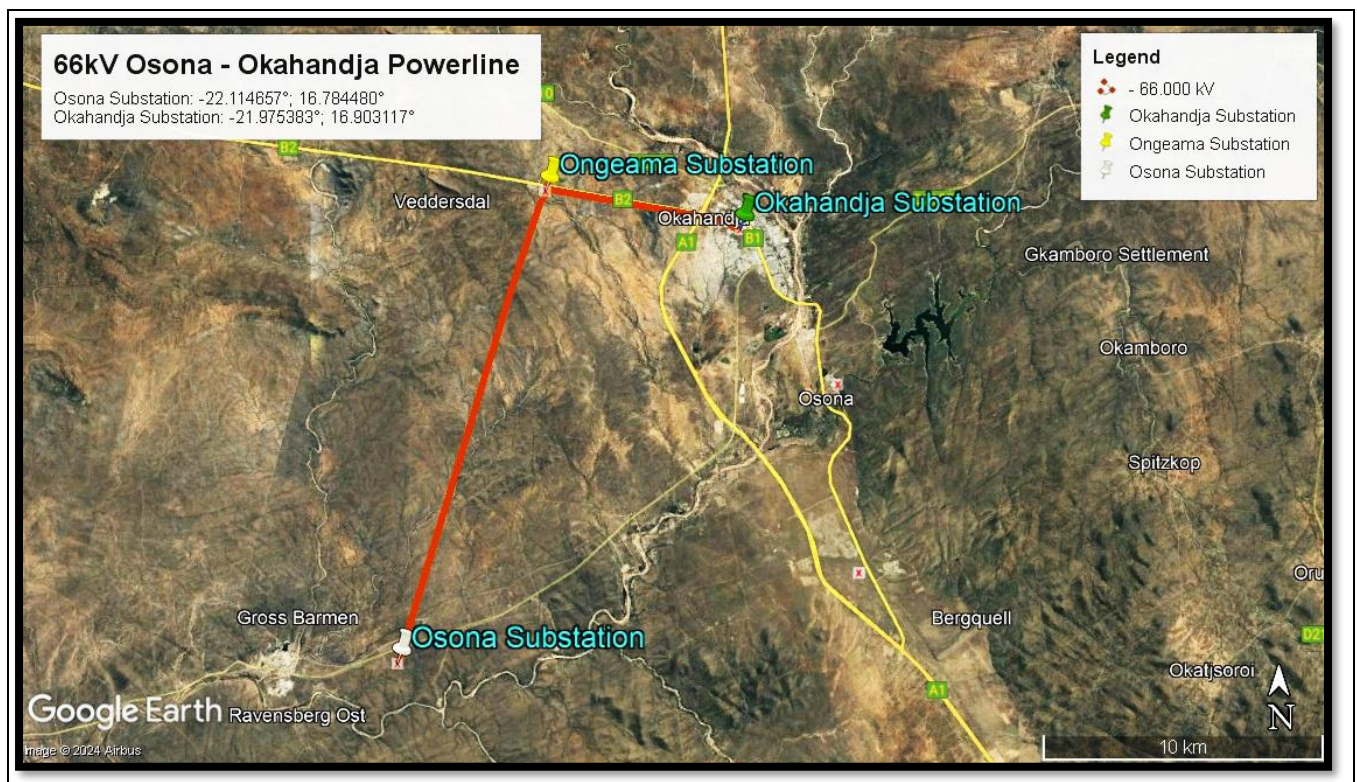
66kV Osona - Okahandja Powerline

Osona Substation: -22.114657°; 16.784480°
Okahandja Substation: -21.975383°; 16.903117°

Legend
- 66.000 kV
Okahandja Substation
Ongeama Substation
Osona Substation

Ongeama Substation
Okahandja Substation
Veddersdal
B2
B2
Okahandj
A1
B1
Gkamboro Settlement
Okamboro
Osona
Spitzkop
Oru
Gross Barmen
Osona Substation
Bergquell
D2
Okatjsoroi
A1
N
Google Earth
Ravensberg Ost
Image © 2024 Airbus
10 km